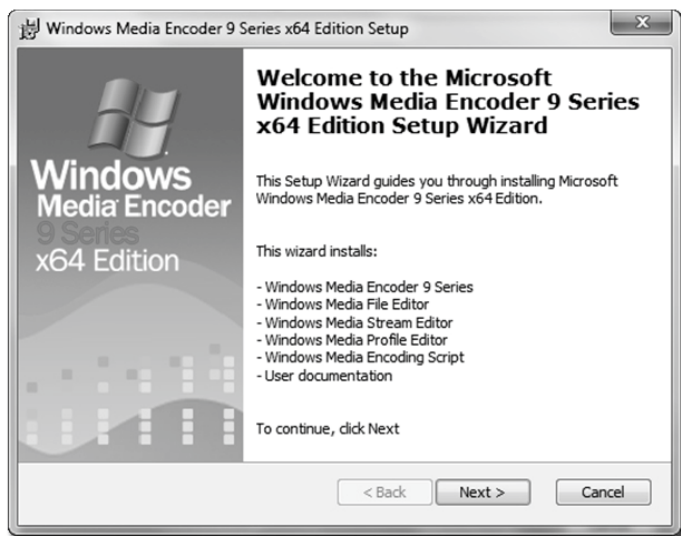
Windows Media Encoder 9 Series x64 Edition Setup

Windows Media Encoder 9 Series x64 Edition

Welcome to the Microsoft Windows Media Encoder 9 Series x64 Edition Setup Wizard

This Setup Wizard guides you through installing Microsoft Windows Media Encoder 9 Series x64 Edition.

This wizard installs:

- Windows Media Encoder 9 Series
- Windows Media File Editor
- Windows Media Stream Editor
- Windows Media Profile Editor
- Windows Media Encoding Script
- User documentation

To continue, click Next

< Back
Next >
Cancel